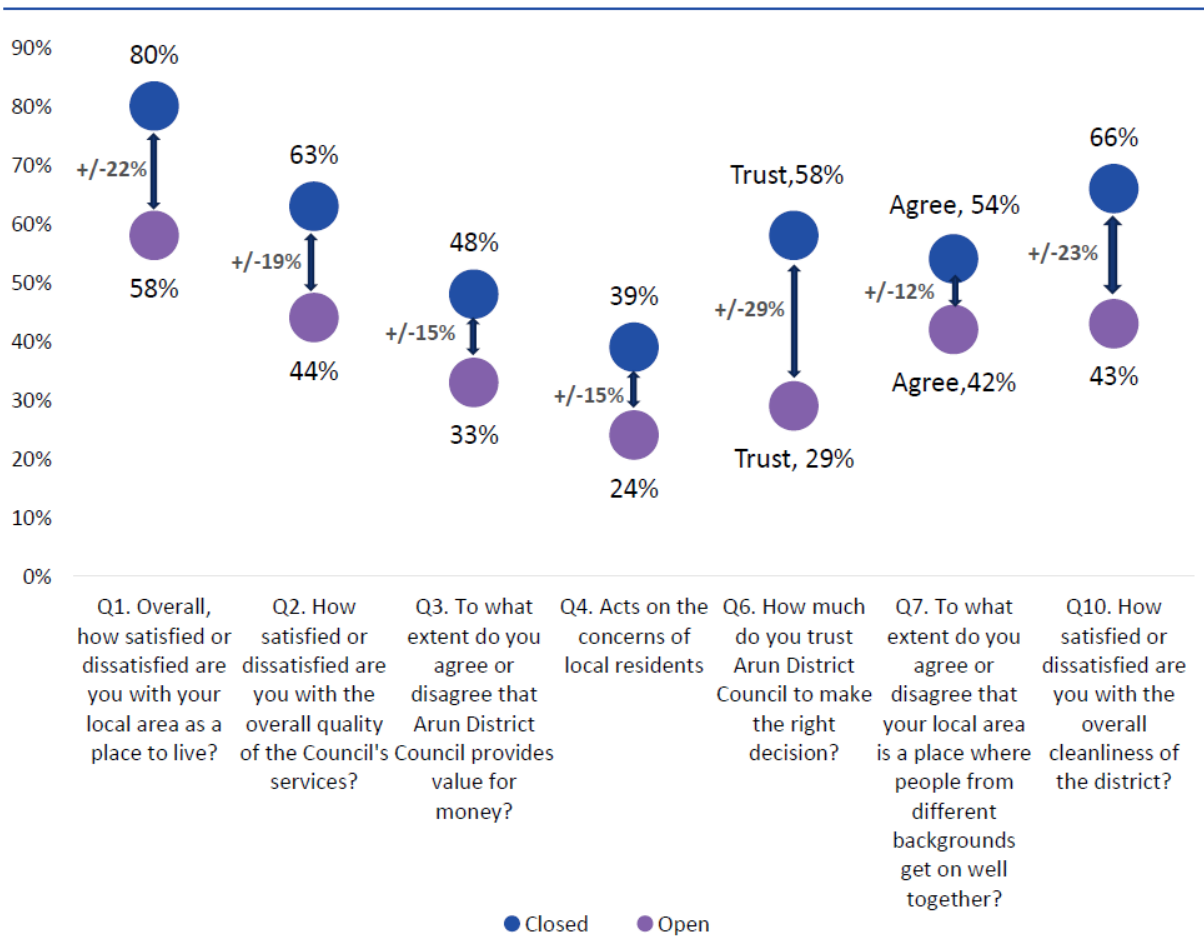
90%
80%
70%
60%
50%
40%
30%
20%
10%
0%

80%
+/-22%
58%

63%
+/-19%
44%

48%
+/-15%
33%

39%
+/-15%
24%

Trust,58%
+/-29%
Trust, 29%

Agree, 54%
+/-12%
Agree,42%

66%
+/-23%
43%

Q1. Overall, how satisfied or dissatisfied are you with your local area as a place to live?

Q2. How satisfied or dissatisfied are you with the overall quality of the Council's services?

Q3. To what extent do you agree or disagree that Arun District Council provides value for money?

Q4. Acts on the concerns of local residents

Q6. How much do you trust Arun District Council to make the right decision?

Q7. To what extent do you agree or disagree that your local area is a place where people from different backgrounds get on well together?

Q10. How satisfied or dissatisfied are you with the overall cleanliness of the district?

Closed
Open